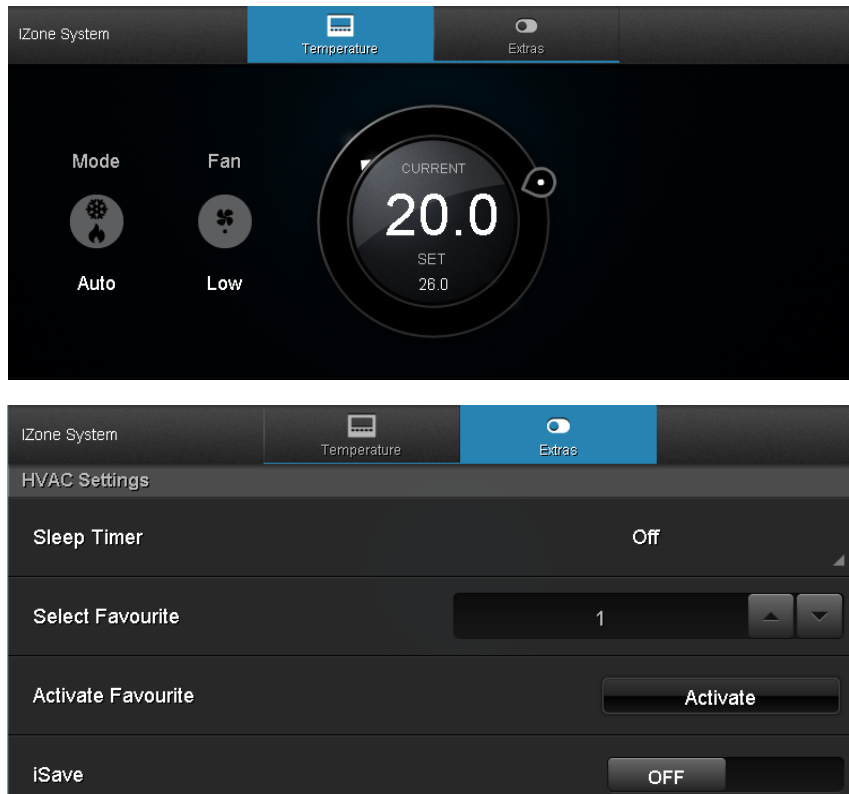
IZone System

Temperature

Extras

Mode

Fan

Auto

Low

CURRENT

20.0

SET

26.0

IZone System

Temperature

Extras

HVAC Settings

Sleep Timer

Off

Select Favourite

1

Activate Favourite

Activate

iSave

OFF